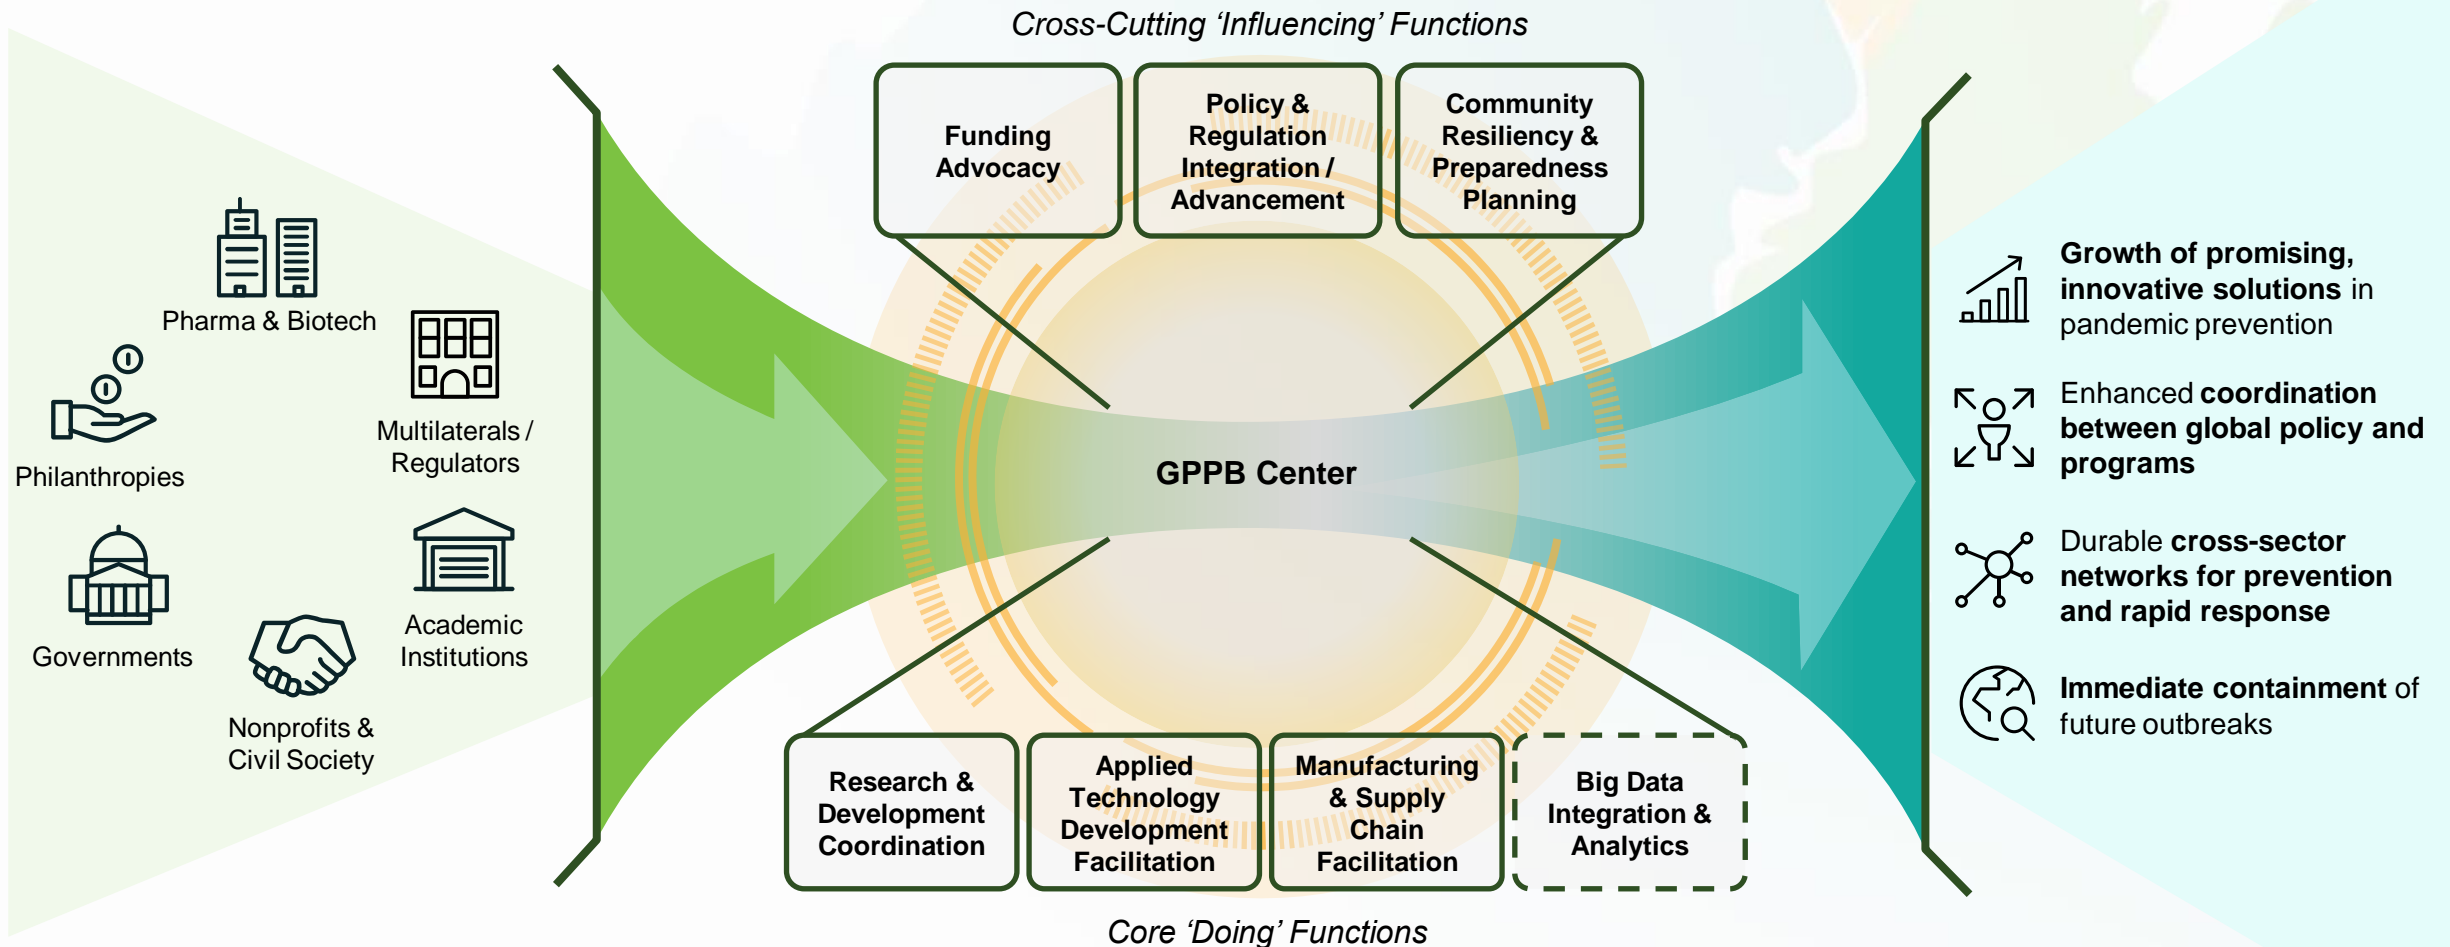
Cross-Cutting ‘Influencing’ Functions

Pharma & Biotech

Philanthropies

Multilaterals / Regulators

Governments

Academic Institutions

Nonprofits & Civil Society

Funding Advocacy

Policy & Regulation Integration / Advancement

Community Resiliency & Preparedness Planning

GPPB Center

Research & Development Coordination

Applied Technology Development Facilitation

Manufacturing & Supply Chain Facilitation

Big Data Integration & Analytics

Core ‘Doing’ Functions

Growth of promising, innovative solutions in pandemic prevention

Enhanced coordination between global policy and programs

Durable cross-sector networks for prevention and rapid response

Immediate containment of future outbreaks